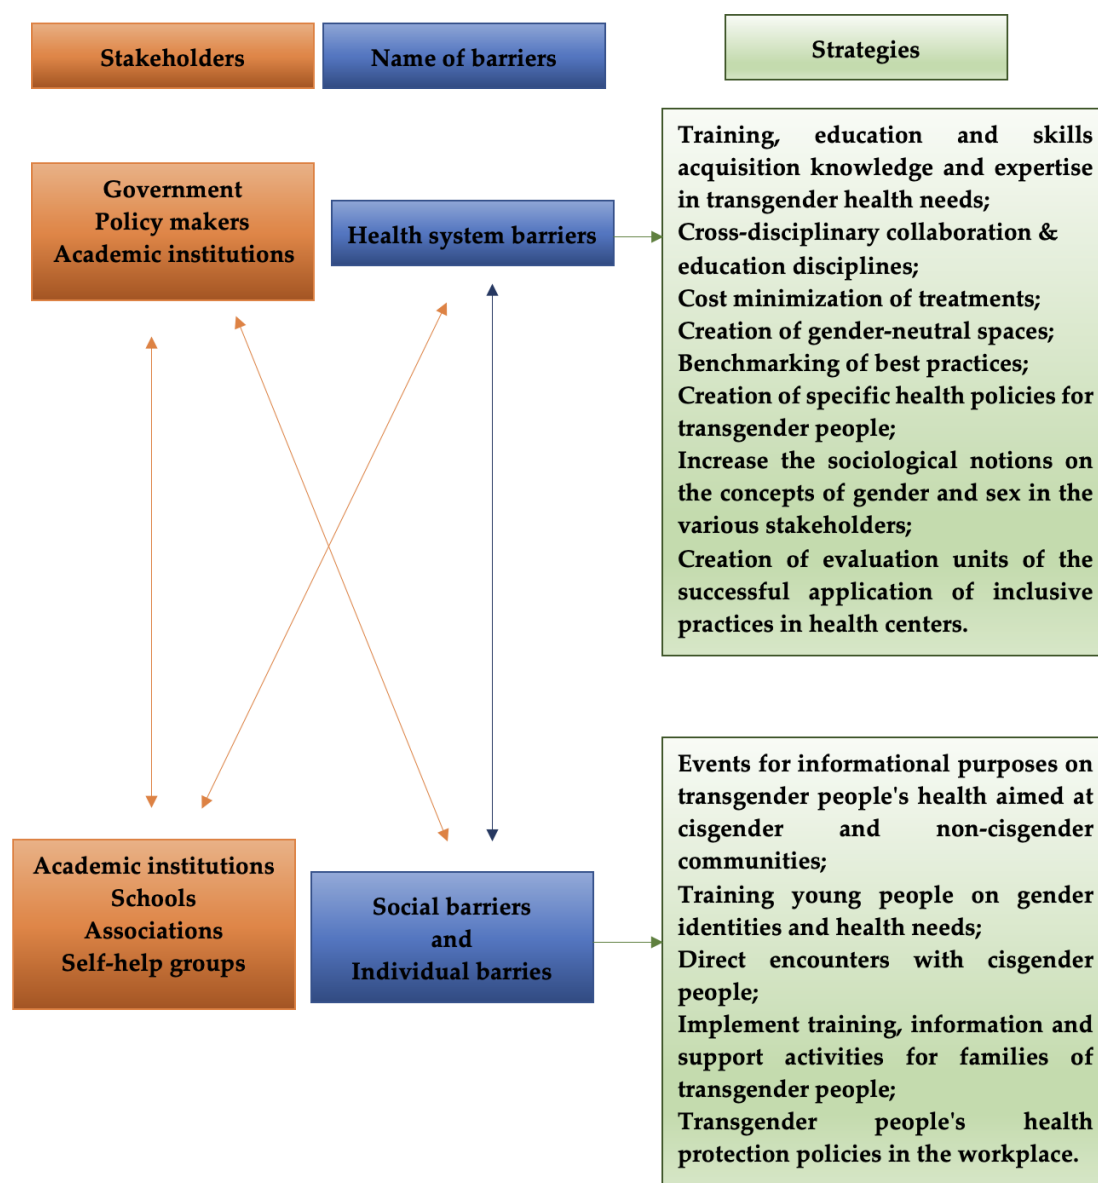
Stakeholders

Name of barriers

Strategies

Government
Policy makers
Academic institutions

Health system barriers

Training, education and skills acquisition knowledge and expertise in transgender health needs;
Cross-disciplinary collaboration & education disciplines;
Cost minimization of treatments;
Creation of gender-neutral spaces;
Benchmarking of best practices;
Creation of specific health policies for transgender people;
Increase the sociological notions on the concepts of gender and sex in the various stakeholders;
Creation of evaluation units of the successful application of inclusive practices in health centers.

Academic institutions
Schools
Associations
Self-help groups

Social barriers
and
Individual barries

Events for informational purposes on transgender people's health aimed at cisgender and non-cisgender communities;
Training young people on gender identities and health needs;
Direct encounters with cisgender people;
Implement training, information and support activities for families of transgender people;
Transgender people's health protection policies in the workplace.